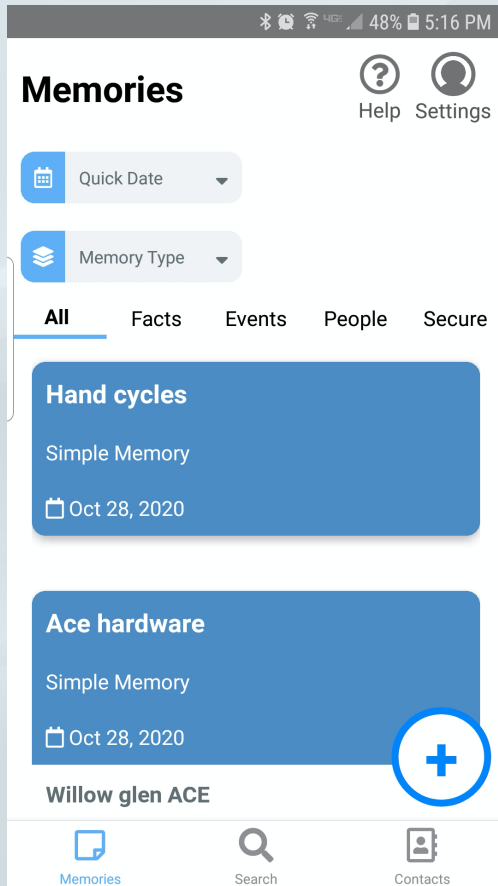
48% 5:16 PM

Memories

Help Settings

Quick Date

Memory Type

All Facts Events People Secure

Hand cycles

Simple Memory

Oct 28, 2020

Ace hardware

Simple Memory

Oct 28, 2020

Willow glen ACE

+

Memories Search Contacts